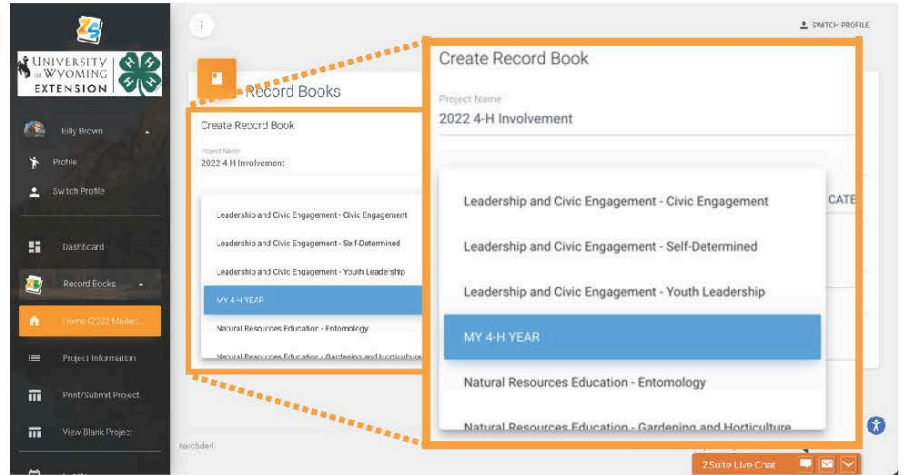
UNIVERSITY OF WYOMING EXTENSION

Billy Brown

Profile

Switch Profile

Dashboard

Record Books

Home (2022 Market...

Project Information

Print/Submit Project

View Blank Project

SWITCH PROFILE

Record Books

Create Record Book

Project Name

2022 4-H Involvement

Leadership and Civic Engagement - Civic Engagement

Leadership and Civic Engagement - Self-Determined

Leadership and Civic Engagement - Youth Leadership

MY 4-H YEAR

Natural Resources Education - Entomology

Natural Resources Education - Gardening and Horticulture

Create Record Book

Project Name

2022 4-H Involvement

Leadership and Civic Engagement - Civic Engagement

Leadership and Civic Engagement - Self-Determined

Leadership and Civic Engagement - Youth Leadership

MY 4-H YEAR

Natural Resources Education - Entomology

Natural Resources Education - Gardening and Horticulture

CATE

recordbook

ZSuite Live Chat